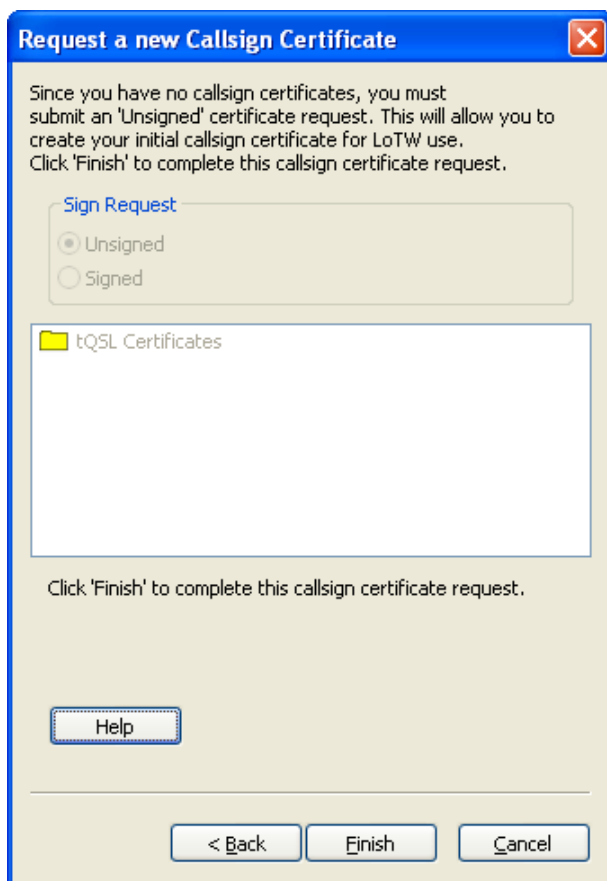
Request a new Callsign Certificate

Since you have no callsign certificates, you must submit an 'Unsigned' certificate request. This will allow you to create your initial callsign certificate for LoTW use. Click 'Finish' to complete this callsign certificate request.

Sign Request

Unsigned

Signed

tQSL Certificates

Click 'Finish' to complete this callsign certificate request.

Help

< Back

Finish

Cancel